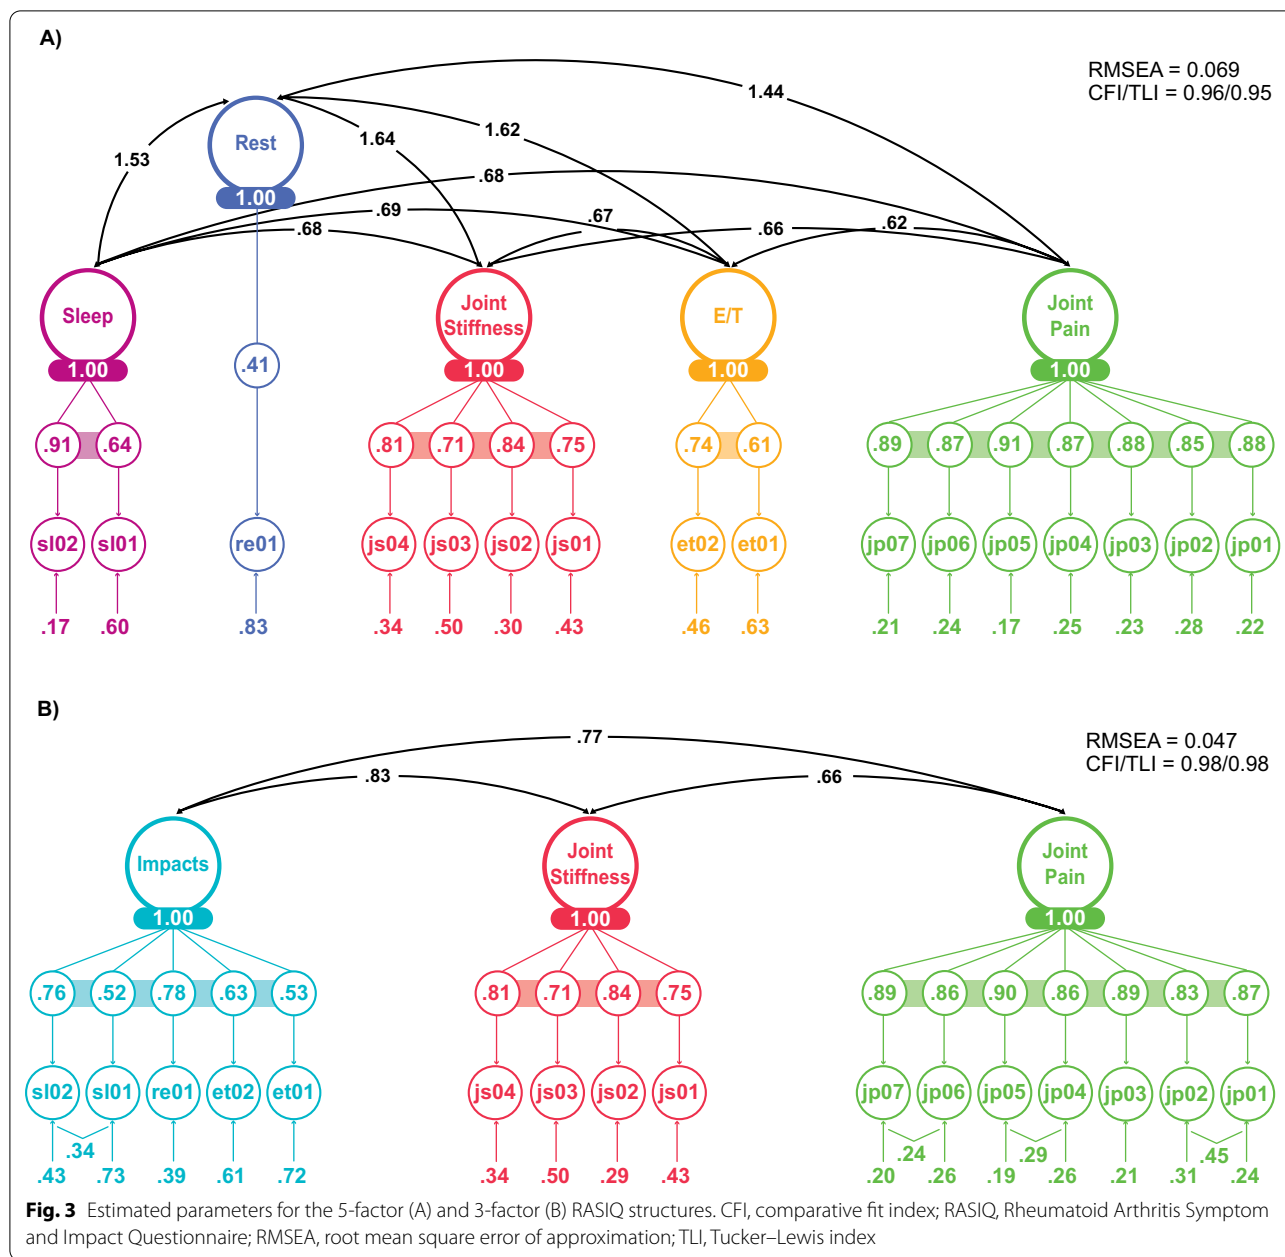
A)

RMSEA = 0.069
CFI/TLI = 0.96/0.95

1.44
1.53
1.64
1.62
Rest
1.00
.68
.69
.67
.68
.66
.62

Sleep
1.00
.41
Joint Stiffness
1.00
E/T
1.00
Joint Pain
1.00

.91 .64
.81 .71 .84 .75
.74 .61
.89 .87 .91 .87 .88 .85 .88

sl02 sl01 re01 js04 js03 js02 js01 et02 et01 jp07 jp06 jp05 jp04 jp03 jp02 jp01

.17 .60 .83 .34 .50 .30 .43 .46 .63 .21 .24 .17 .25 .23 .28 .22

B)

RMSEA = 0.047
CFI/TLI = 0.98/0.98

.77
.83
.66

Impacts
1.00
Joint Stiffness
1.00
Joint Pain
1.00

.76 .52 .78 .63 .53
.81 .71 .84 .75
.89 .86 .90 .86 .89 .83 .87

sl02 sl01 re01 et02 et01 js04 js03 js02 js01 jp07 jp06 jp05 jp04 jp03 jp02 jp01

.34
.24
.29
.45

.43 .73 .39 .61 .72 .34 .50 .29 .43 .20 .26 .19 .26 .21 .31 .24

Fig. 3 Estimated parameters for the 5-factor (A) and 3-factor (B) RASIQ structures. CFI, comparative fit index; RASIQ, Rheumatoid Arthritis Symptom and Impact Questionnaire; RMSEA, root mean square error of approximation; TLI, Tucker–Lewis index